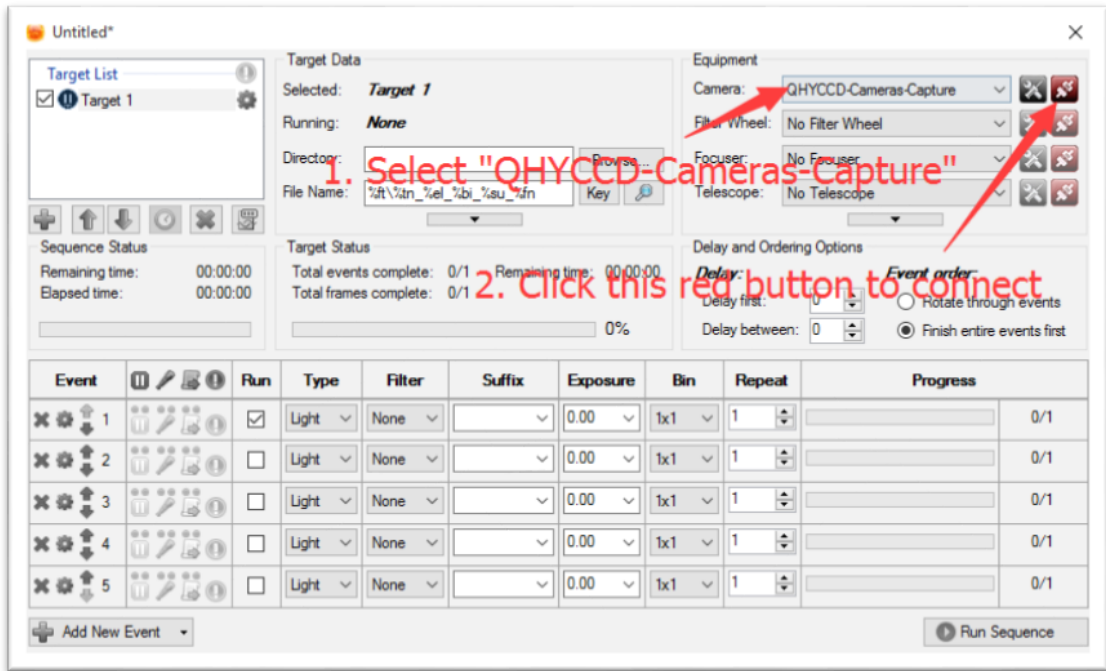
Untitled*

Target List
Target 1

Target Data
Selected: Target 1
Running: None
Directory: Browse...
File Name: %ft\%tn_%el_%bi_%su_%fn Key

Equipment
Camera: QHYCCD-Cameras-Capture
Filter Wheel: No Filter Wheel
Focuser: No Focuser
Telescope: No Telescope

1. Select "QHYCCD-Cameras-Capture"

Sequence Status
Remaining time: 00:00:00
Elapsed time: 00:00:00

Target Status
Total events complete: 0/1 Remaining time: 00:00:00
Total frames complete: 0/1
0%

Delay and Ordering Options
Delay: Event order:
Delay first: 0
Delay between: 0
Rotate through events
Finish entire events first

2. Click this red button to connect

| Event | | Run | Type | Filter | Suffix | Exposure | Bin | Repeat | Progress | |
|---|---|---|---|---|---|---|---|---|---|---|
| 1 | | ☑ | Light | None | | 0.00 | 1x1 | 1 | | 0/1 |
| 2 | | ☐ | Light | None | | 0.00 | 1x1 | 1 | | 0/1 |
| 3 | | ☐ | Light | None | | 0.00 | 1x1 | 1 | | 0/1 |
| 4 | | ☐ | Light | None | | 0.00 | 1x1 | 1 | | 0/1 |
| 5 | | ☐ | Light | None | | 0.00 | 1x1 | 1 | | 0/1 |

Add New Event
Run Sequence